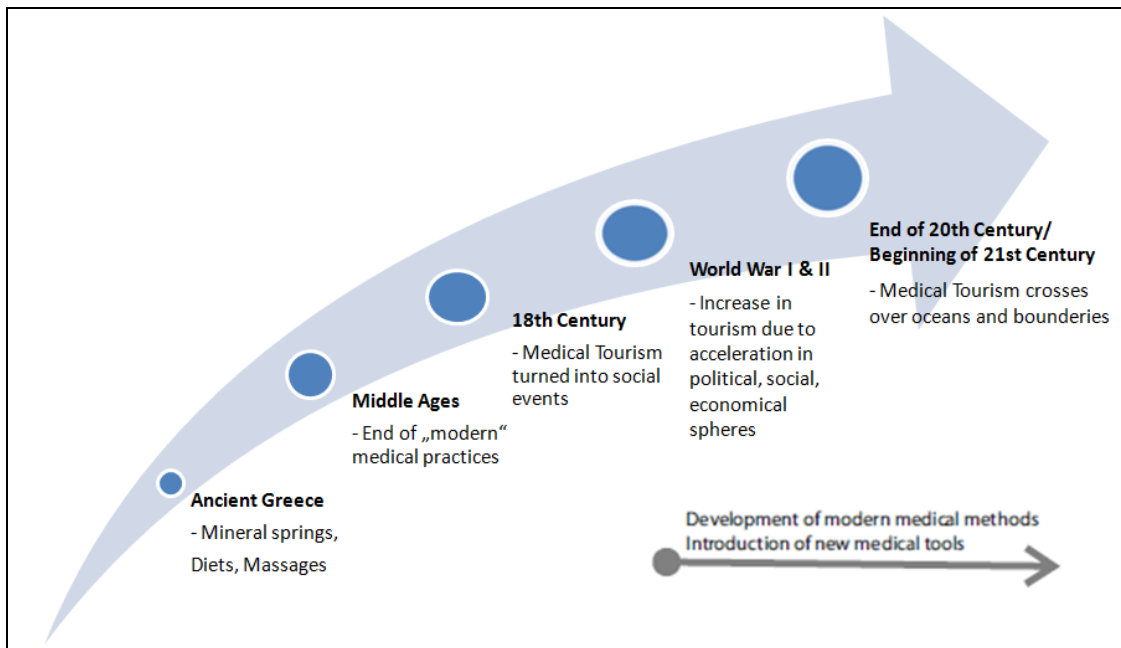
Ancient Greece
- Mineral springs, Diets, Massages

Middle Ages
- End of „modern" medical practices

18th Century
- Medical Tourism turned into social events

World War I & II
- Increase in tourism due to acceleration in political, social, economical spheres

End of 20th Century/ Beginning of 21st Century
- Medical Tourism crosses over oceans and bounderies

Development of modern medical methods
Introduction of new medical tools